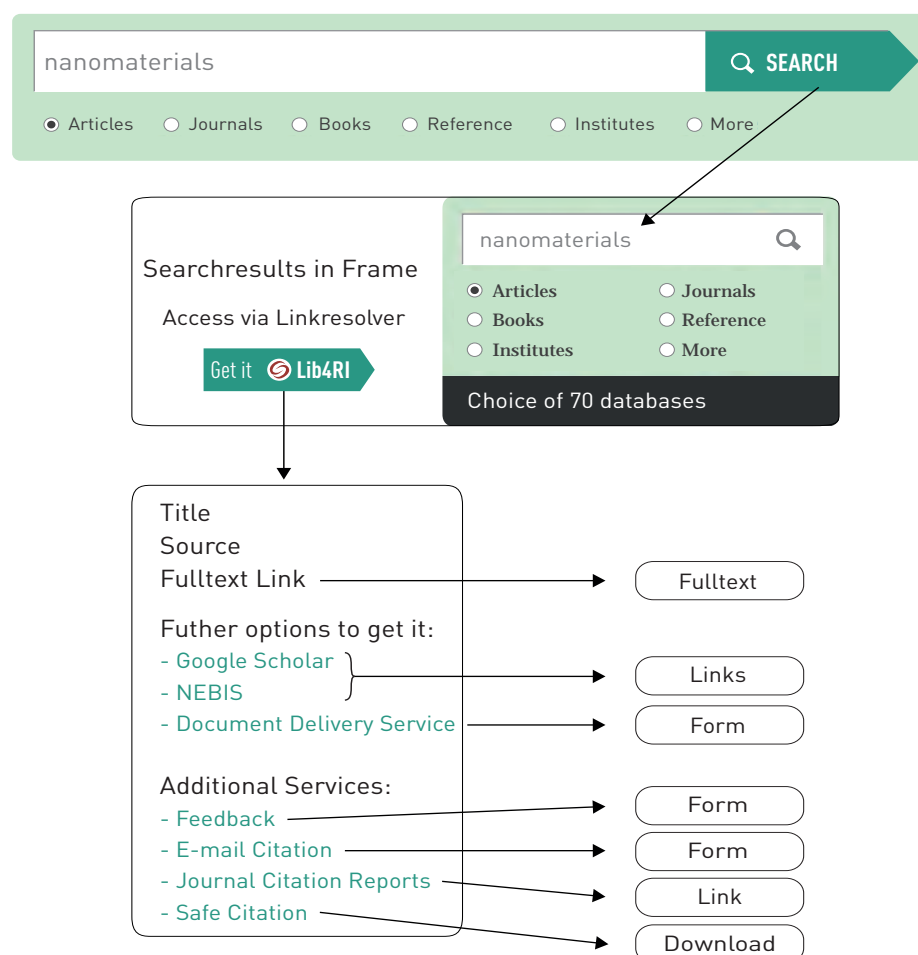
nanomaterials

SEARCH

Articles Journals Books Reference Institutes More

Searchresults in Frame

Access via Linkresolver

Get it Lib4RI

nanomaterials

Articles Journals
Books Reference
Institutes More

Choice of 70 databases

Title
Source
Fulltext Link

Futher options to get it:
- Google Scholar
- NEBIS
- Document Delivery Service

Additional Services:
- Feedback
- E-mail Citation
- Journal Citation Reports
- Safe Citation

Fulltext

Links

Form

Form

Form

Link

Download